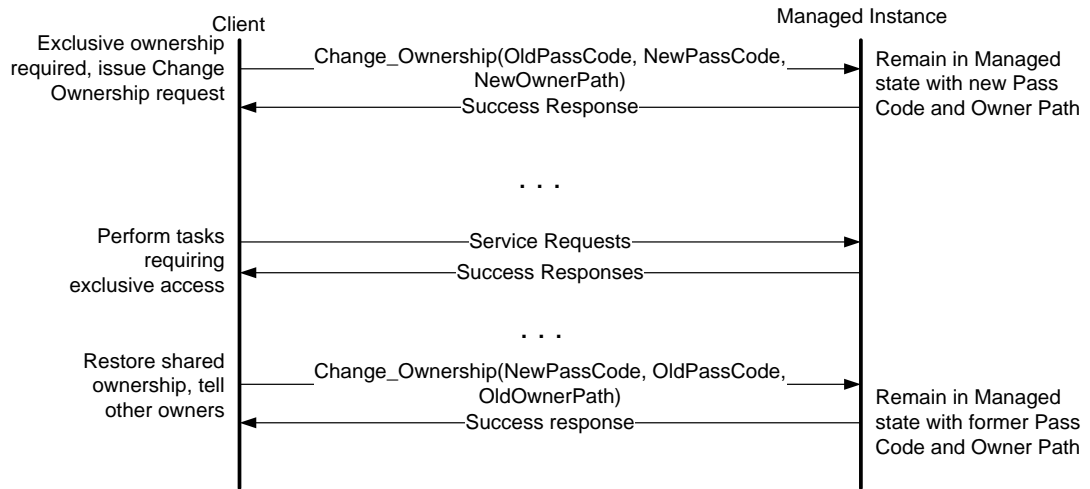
Client

Managed Instance

Exclusive ownership required, issue Change Ownership request

Change_Ownership(OldPassCode, NewPassCode, NewOwnerPath)

Remain in Managed state with new Pass Code and Owner Path

Success Response

. . .

Perform tasks requiring exclusive access

Service Requests

Success Responses

. . .

Restore shared ownership, tell other owners

Change_Ownership(NewPassCode, OldPassCode, OldOwnerPath)

Remain in Managed state with former Pass Code and Owner Path

Success response